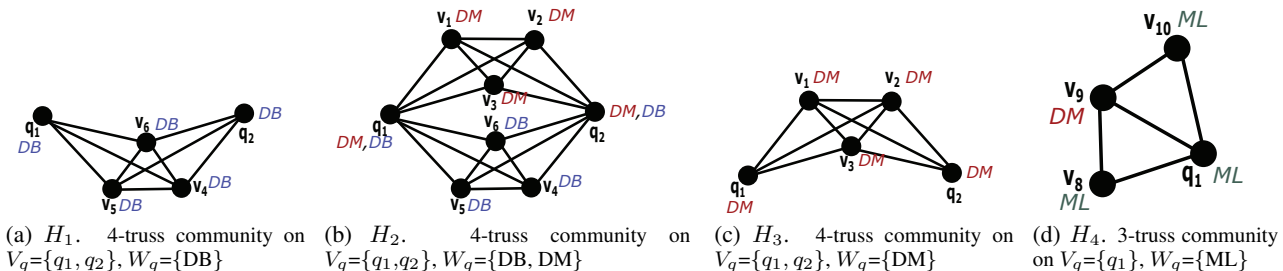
$q_1$ DB
$v_6$ DB
$q_2$ DB
$v_5$ DB
$v_4$ DB

(a) $H_1$. 4-truss community on $V_q$={$q_1$, $q_2$}, $W_q$={DB}

$v_1$ DM
$v_2$ DM
$v_3$ DM
$q_1$ DM,DB
$v_6$ DB
$q_2$ DM,DB
$v_5$ DB
$v_4$ DB

(b) $H_2$. 4-truss community on $V_q$={$q_1$,$q_2$}, $W_q$={DB, DM}

$v_1$ DM
$v_2$ DM
$v_3$ DM
$q_1$ DM
$q_2$ DM

(c) $H_3$. 4-truss community on $V_q$={$q_1$, $q_2$}, $W_q$={DM}

$v_{10}$ ML
$v_9$ DM
$v_8$ ML
$q_1$ ML

(d) $H_4$. 3-truss community on $V_q$={$q_1$}, $W_q$={ML}